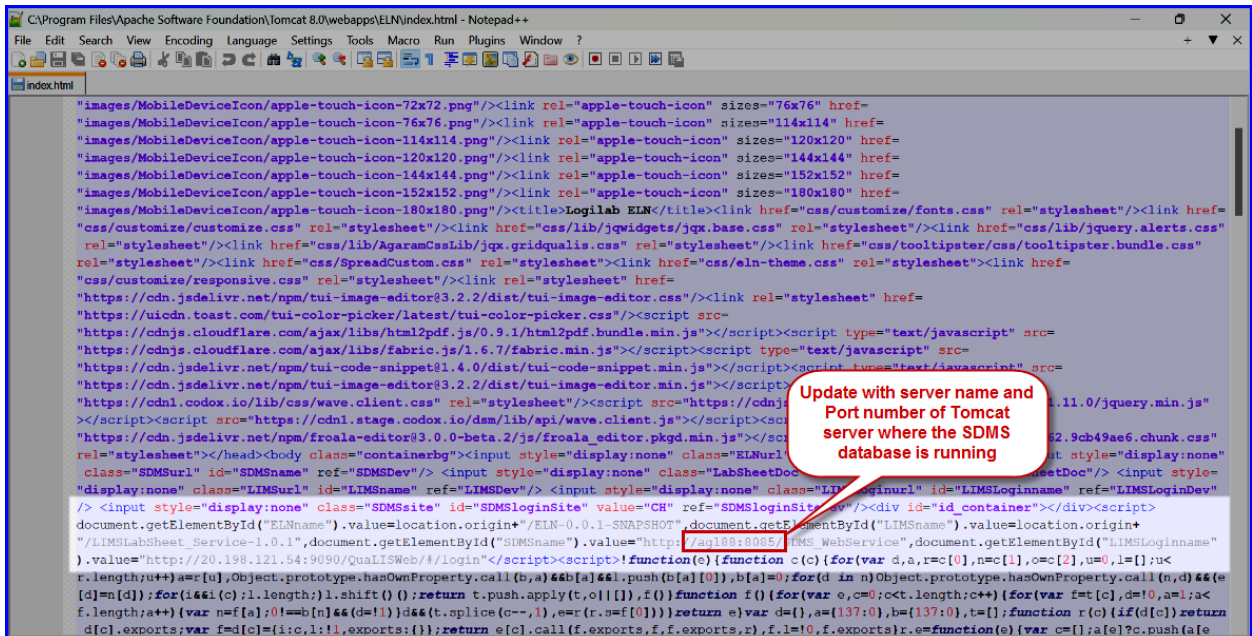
C:\Program Files\Apache Software Foundation\Tomcat 8.0\webapps\ELN\index.html - Notepad++

File Edit Search View Encoding Language Settings Tools Macro Run Plugins Window ?

index.html

"images/MobileDeviceIcon/apple-touch-icon-72x72.png"/><link rel="apple-touch-icon" sizes="76x76" href=
"images/MobileDeviceIcon/apple-touch-icon-76x76.png"/><link rel="apple-touch-icon" sizes="114x114" href=
"images/MobileDeviceIcon/apple-touch-icon-114x114.png"/><link rel="apple-touch-icon" sizes="120x120" href=
"images/MobileDeviceIcon/apple-touch-icon-120x120.png"/><link rel="apple-touch-icon" sizes="144x144" href=
"images/MobileDeviceIcon/apple-touch-icon-144x144.png"/><link rel="apple-touch-icon" sizes="152x152" href=
"images/MobileDeviceIcon/apple-touch-icon-152x152.png"/><link rel="apple-touch-icon" sizes="180x180" href=
"images/MobileDeviceIcon/apple-touch-icon-180x180.png"/><title>Logilab ELN</title><link href="css/customize/fonts.css" rel="stylesheet"/><link href=
"css/customize/customize.css" rel="stylesheet"/><link href="css/lib/jqwidgets/jqx.base.css" rel="stylesheet"/><link href="css/lib/jquery.alerts.css"
rel="stylesheet"/><link href="css/lib/AgaramCssLib/jqx.gridqualis.css" rel="stylesheet"/><link href="css/tooltipster/css/tooltipster.bundle.css"
rel="stylesheet"/><link href="css/SpreadCustom.css" rel="stylesheet"/><link href="css/eln-theme.css" rel="stylesheet"/><link href=
"css/customize/responsive.css" rel="stylesheet"/><link rel="stylesheet" href=
"https://cdn.jsdelivr.net/npm/tui-image-editor@3.2.2/dist/tui-image-editor.css"/><link rel="stylesheet" href=
"https://uicdn.toast.com/tui-color-picker/latest/tui-color-picker.css"/><script src=
"https://cdnjs.cloudflare.com/ajax/libs/html2pdf.js/0.9.1/html2pdf.bundle.min.js"></script><script type="text/javascript" src=
"https://cdnjs.cloudflare.com/ajax/libs/fabric.js/1.6.7/fabric.min.js"></script><script type="text/javascript" src=
"https://cdn.jsdelivr.net/npm/tui-code-snippet@1.4.0/dist/tui-code-snippet.min.js"></script><script type="text/javascript" src=
"https://cdn.jsdelivr.net/npm/tui-image-editor@3.2.2/dist/tui-image-editor.min.js"></script>
"https://cdn1.codox.io/lib/css/wave.client.css" rel="stylesheet"/><script src="https://cdnjs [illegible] 1.11.0/jquery.min.js"
></script><script src="https://cdn1.stage.codox.io/dsm/lib/api/wave.client.js"></script>
"https://cdn.jsdelivr.net/npm/froala-editor@3.0.0-beta.2/js/froala_editor.pkgd.min.js"></sc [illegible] 52.9cb49ae6.chunk.css"
rel="stylesheet"/></head><body class="containerbg"><input style="display:none" class="ELNurl" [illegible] t style="display:none"
class="SDMSurl" id="SDMSname" ref="SDMSDev"/> <input style="display:none" class="LabSheetDoc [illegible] eetDoc"/> <input style=
"display:none" class="LIMSurl" id="LIMSname" ref="LIMSDev"/> <input style="display:none" class="LI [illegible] oginurl" id="LIMSLoginname" ref="LIMSLoginDev"
/> <input style="display:none" class="SDMSsite" id="SDMSloginSite" value="CH" ref="SDMSloginSite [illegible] "/><div id="id_container"></div><script>
document.getElementById("ELNname").value=location.origin+"/ELN-0.0.1-SNAPSHOT",document.getElementById("LIMSname").value=location.origin+
"/LIMSLabSheet_Service-1.0.1",document.getElementById("SDMSname").value="http://ag188:8085/SDMS_WebService",document.getElementById("LIMSLoginname")
.value="http://20.198.121.54:9090/QuaLISWeb/#/login"</script><script>!function(e){function c(c){for(var d,a,r=c[0],n=c[1],o=c[2],u=0,l=[];u<
r.length;u++)a=r[u],Object.prototype.hasOwnProperty.call(b,a)&&b[a]&&l.push(b[a][0]),b[a]=0;for(d in n)Object.prototype.hasOwnProperty.call(n,d)&&(e
[d]=n[d]);for(i&&i(c);l.length;)l.shift()();return t.push.apply(t,o||[]),f()}function f(){for(var e,c=0;c<t.length;c++){for(var f=t[c],d=!0,a=1;a<
f.length;a++){var n=f[a];0!==b[n]&&(d=!1)}d&&(t.splice(c--,1),e=r(r.s=f[0]))}return e}var d={},a={137:0},b={137:0},t=[];function r(c){if(d[c])return
d[c].exports;var f=d[c]={i:c,l:!1,exports:{}};return e[c].call(f.exports,f,f.exports,r),f.l=!0,f.exports}r.e=function(e){var c=[];a[e]?c.push(a[e

Update with server name and Port number of Tomcat server where the SDMS database is running